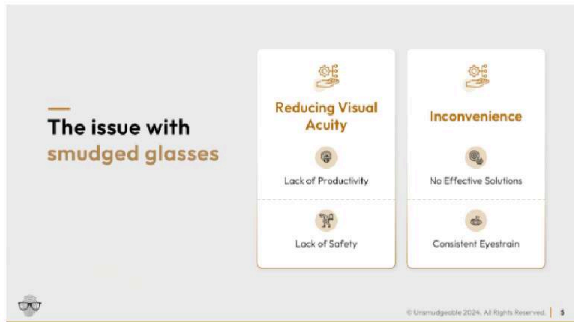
The issue with smudged glasses

Reducing Visual Acuity

Lack of Productivity

Lack of Safety

Inconvenience

No Effective Solutions

Consistent Eyestrain

© Unsmudgeable 2024. All Rights Reserved. | 5